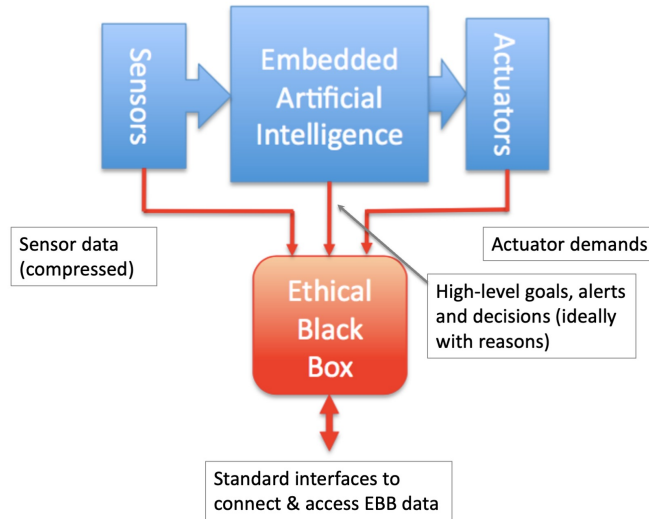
Sensors

Embedded Artificial Intelligence

Actuators

Sensor data (compressed)

Actuator demands

Ethical Black Box

High-level goals, alerts and decisions (ideally with reasons)

Standard interfaces to connect & access EBB data